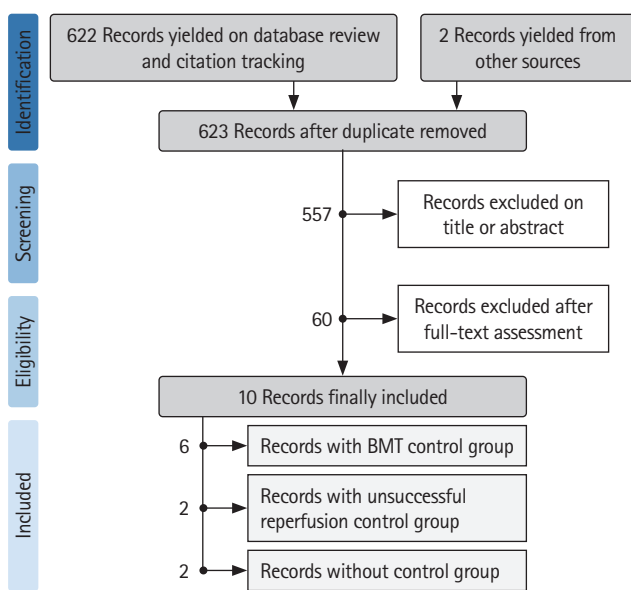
Identification

622 Records yielded on database review and citation tracking

2 Records yielded from other sources

623 Records after duplicate removed

Screening

557

Records excluded on title or abstract

Eligibility

60

Records excluded after full-text assessment

10 Records finally included

Included

6

Records with BMT control group

2

Records with unsuccessful reperfusion control group

2

Records without control group